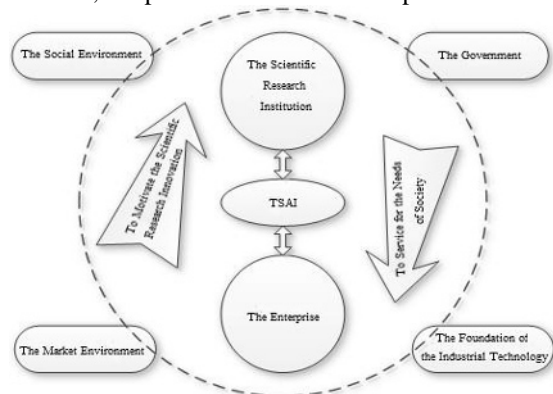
The Social Environment

The Scientific Research Institution

The Government

To Motivate the Scientific Research Innovation

TSAI

To Service for the Needs of Society

The Enterprise

The Market Environment

The Foundation of the Industrial Technology